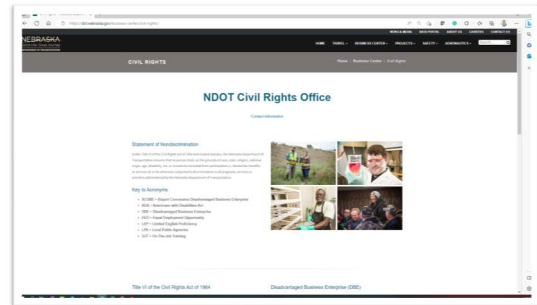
https://dot.nebraska.gov/business-center/civil-rights/

NEBRASKA
Good Life. Great Journey.
DEPARTMENT OF TRANSPORTATION

NEWS & MEDIA   DMV PORTAL   ABOUT US   CAREERS   CONTACT US

HOME   TRAVEL   BUSINESS CENTER   PROJECTS   SAFETY   AERONAUTICS

CIVIL RIGHTS

Home › Business Center › Civil Rights

NDOT Civil Rights Office

Contact Information

Statement of Nondiscrimination

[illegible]

Key to Acronyms

• ECDBE = Airport Concession Disadvantaged Business Enterprise
• ADA = Americans with Disabilities Act
• DBE = Disadvantaged Business Enterprise
• EEO = Equal Employment Opportunity
• LEP = Limited English Proficiency
• LPA = Local Public Agencies
• OJT = On-the-Job Training

Title VI of the Civil Rights Act of 1964

Disadvantaged Business Enterprise (DBE)